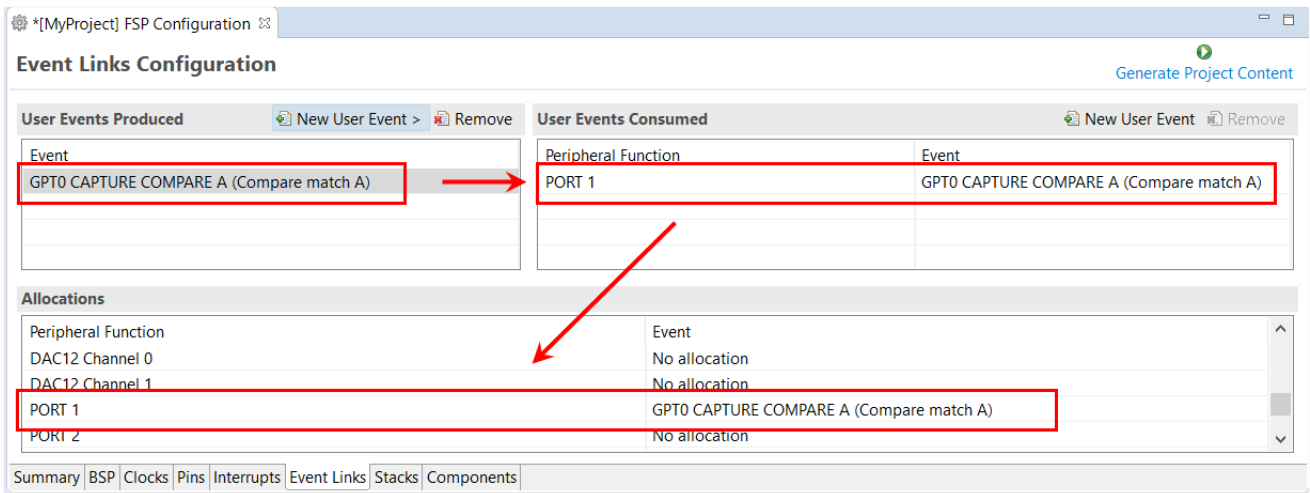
*[MyProject] FSP Configuration

Event Links Configuration

Generate Project Content

User Events Produced

New User Event >

Remove

| Event |
|---|
| GPT0 CAPTURE COMPARE A (Compare match A) |

User Events Consumed

New User Event

Remove

| Peripheral Function | Event |
|---|---|
| PORT 1 | GPT0 CAPTURE COMPARE A (Compare match A) |

Allocations

| Peripheral Function | Event |
|---|---|
| DAC12 Channel 0 | No allocation |
| DAC12 Channel 1 | No allocation |
| PORT 1 | GPT0 CAPTURE COMPARE A (Compare match A) |
| PORT 2 | No allocation |

Summary BSP Clocks Pins Interrupts Event Links Stacks Components